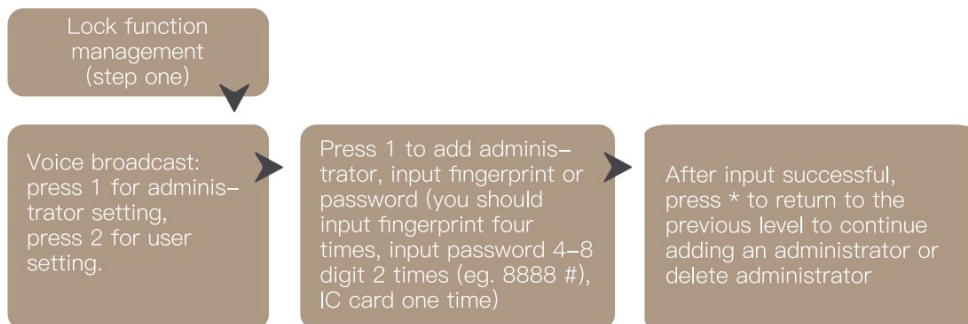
Lock function management (step one)

Voice broadcast: press 1 for administrator setting, press 2 for user setting.

Press 1 to add administrator, input fingerprint or password (you should input fingerprint four times, input password 4-8 digit 2 times (eg. 8888 #), IC card one time)

After input successful, press * to return to the previous level to continue adding an administrator or delete administrator